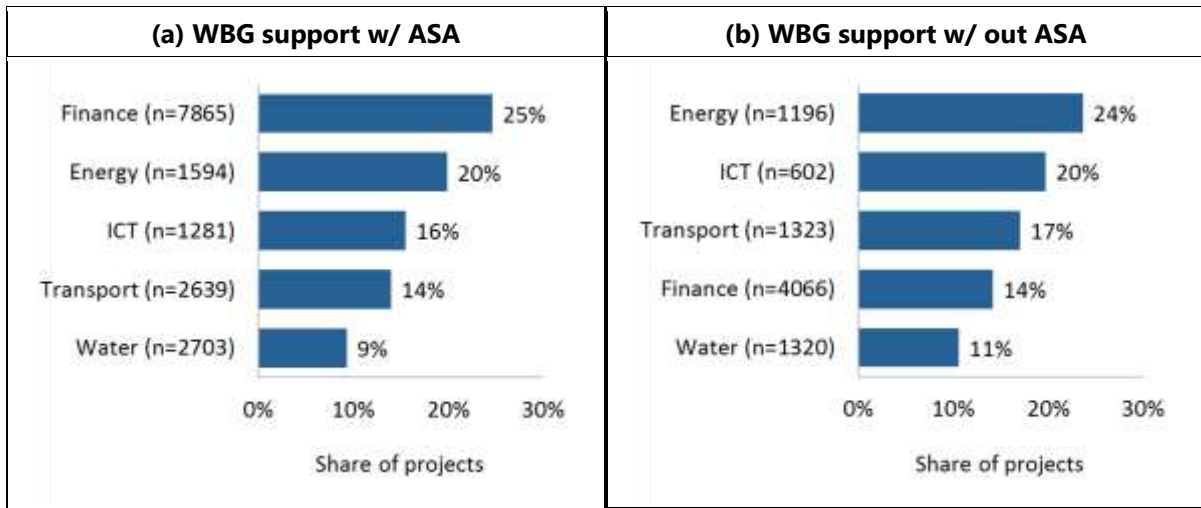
| (a) WBG support w/ ASA | (b) WBG support w/ out ASA |
|---|---|
| Finance (n=7865) 25% | Energy (n=1196) 24% |
| Energy (n=1594) 20% | ICT (n=602) 20% |
| ICT (n=1281) 16% | Transport (n=1323) 17% |
| Transport (n=2639) 14% | Finance (n=4066) 14% |
| Water (n=2703) 9% | Water (n=1320) 11% |
| 0% 10% 20% 30% | 0% 10% 20% 30% |
| Share of projects | Share of projects |